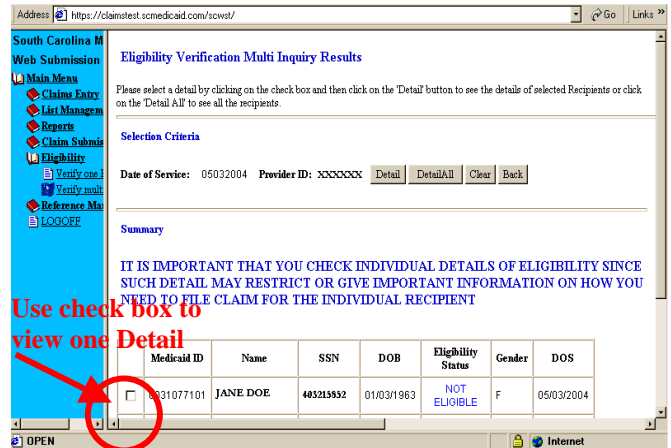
Address https://claimstest.scmedicaid.com/scwst/

Go Links »

South Carolina M

Web Submission

Main Menu

Claims Entry

List Managem

Reports

Claim Submis

Eligibility

Verify one

Verify mult

Reference Ma

LOGOFF

Eligibility Verification Multi Inquiry Results

Please select a detail by clicking on the check box and then click on the 'Detail' button to see the details of selected Recipients or click on the 'Detail All' to see all the recipients.

Selection Criteria

Date of Service: 05032004 Provider ID: XXXXXX Detail DetailAll Clear Back

Summary

IT IS IMPORTANT THAT YOU CHECK INDIVIDUAL DETAILS OF ELIGIBILITY SINCE SUCH DETAIL MAY RESTRICT OR GIVE IMPORTANT INFORMATION ON HOW YOU NEED TO FILE CLAIM FOR THE INDIVIDUAL RECIPIENT

Use check box to view one Detail

| | Medicaid ID | Name | SSN | DOB | Eligibility Status | Gender | DOS |
|---|---|---|---|---|---|---|---|
| | 0331077101 | JANE DOE | 403215552 | 01/03/1963 | NOT ELIGIBLE | F | 05/03/2004 |

OPEN

Internet